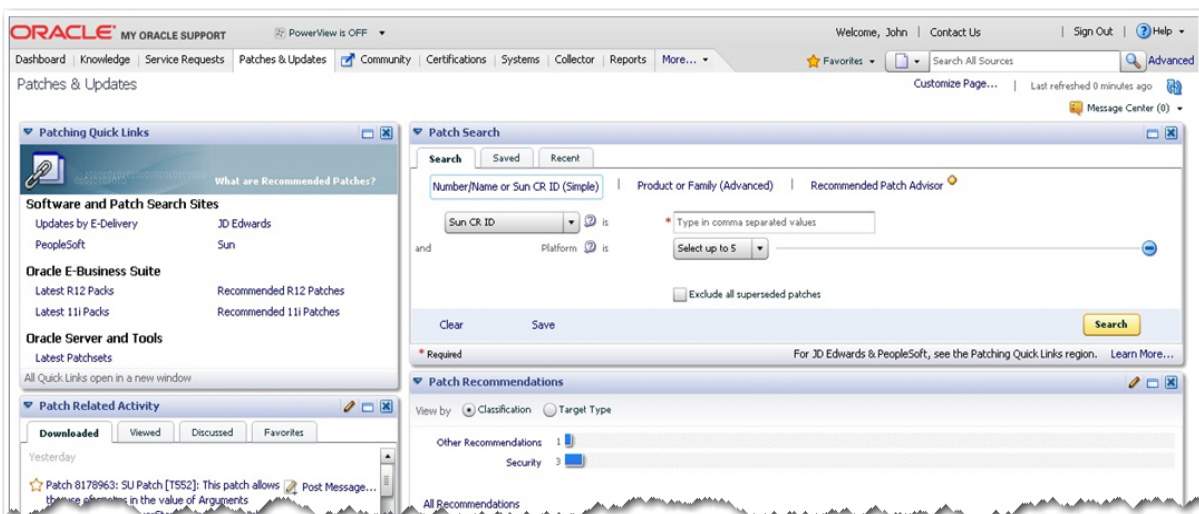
ORACLE MY ORACLE SUPPORT PowerView is OFF

Welcome, John | Contact Us | Sign Out | Help

Dashboard | Knowledge | Service Requests | Patches & Updates | Community | Certifications | Systems | Collector | Reports | More...

Favorites | Search All Sources | Advanced

Patches & Updates

Customize Page... | Last refreshed 0 minutes ago

Message Center (0)

Patching Quick Links

What are Recommended Patches?

Software and Patch Search Sites

Updates by E-Delivery JD Edwards

PeopleSoft Sun

Oracle E-Business Suite

Latest R12 Packs Recommended R12 Patches

Latest 11i Packs Recommended 11i Patches

Oracle Server and Tools

Latest Patchsets

All Quick Links open in a new window

Patch Related Activity

Downloaded | Viewed | Discussed | Favorites

Yesterday

Patch 8178963: SU Patch [T552]: This patch allows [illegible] in the value of Arguments

Post Message...

Patch Search

Search | Saved | Recent

Number/Name or Sun CR ID (Simple) | Product or Family (Advanced) | Recommended Patch Advisor

Sun CR ID is * Type in comma separated values

and Platform is Select up to 5

Exclude all superseded patches

Clear Save Search

* Required

For JD Edwards & PeopleSoft, see the Patching Quick Links region. Learn More...

Patch Recommendations

View by Classification Target Type

Other Recommendations 1

Security 3

All Recommendations